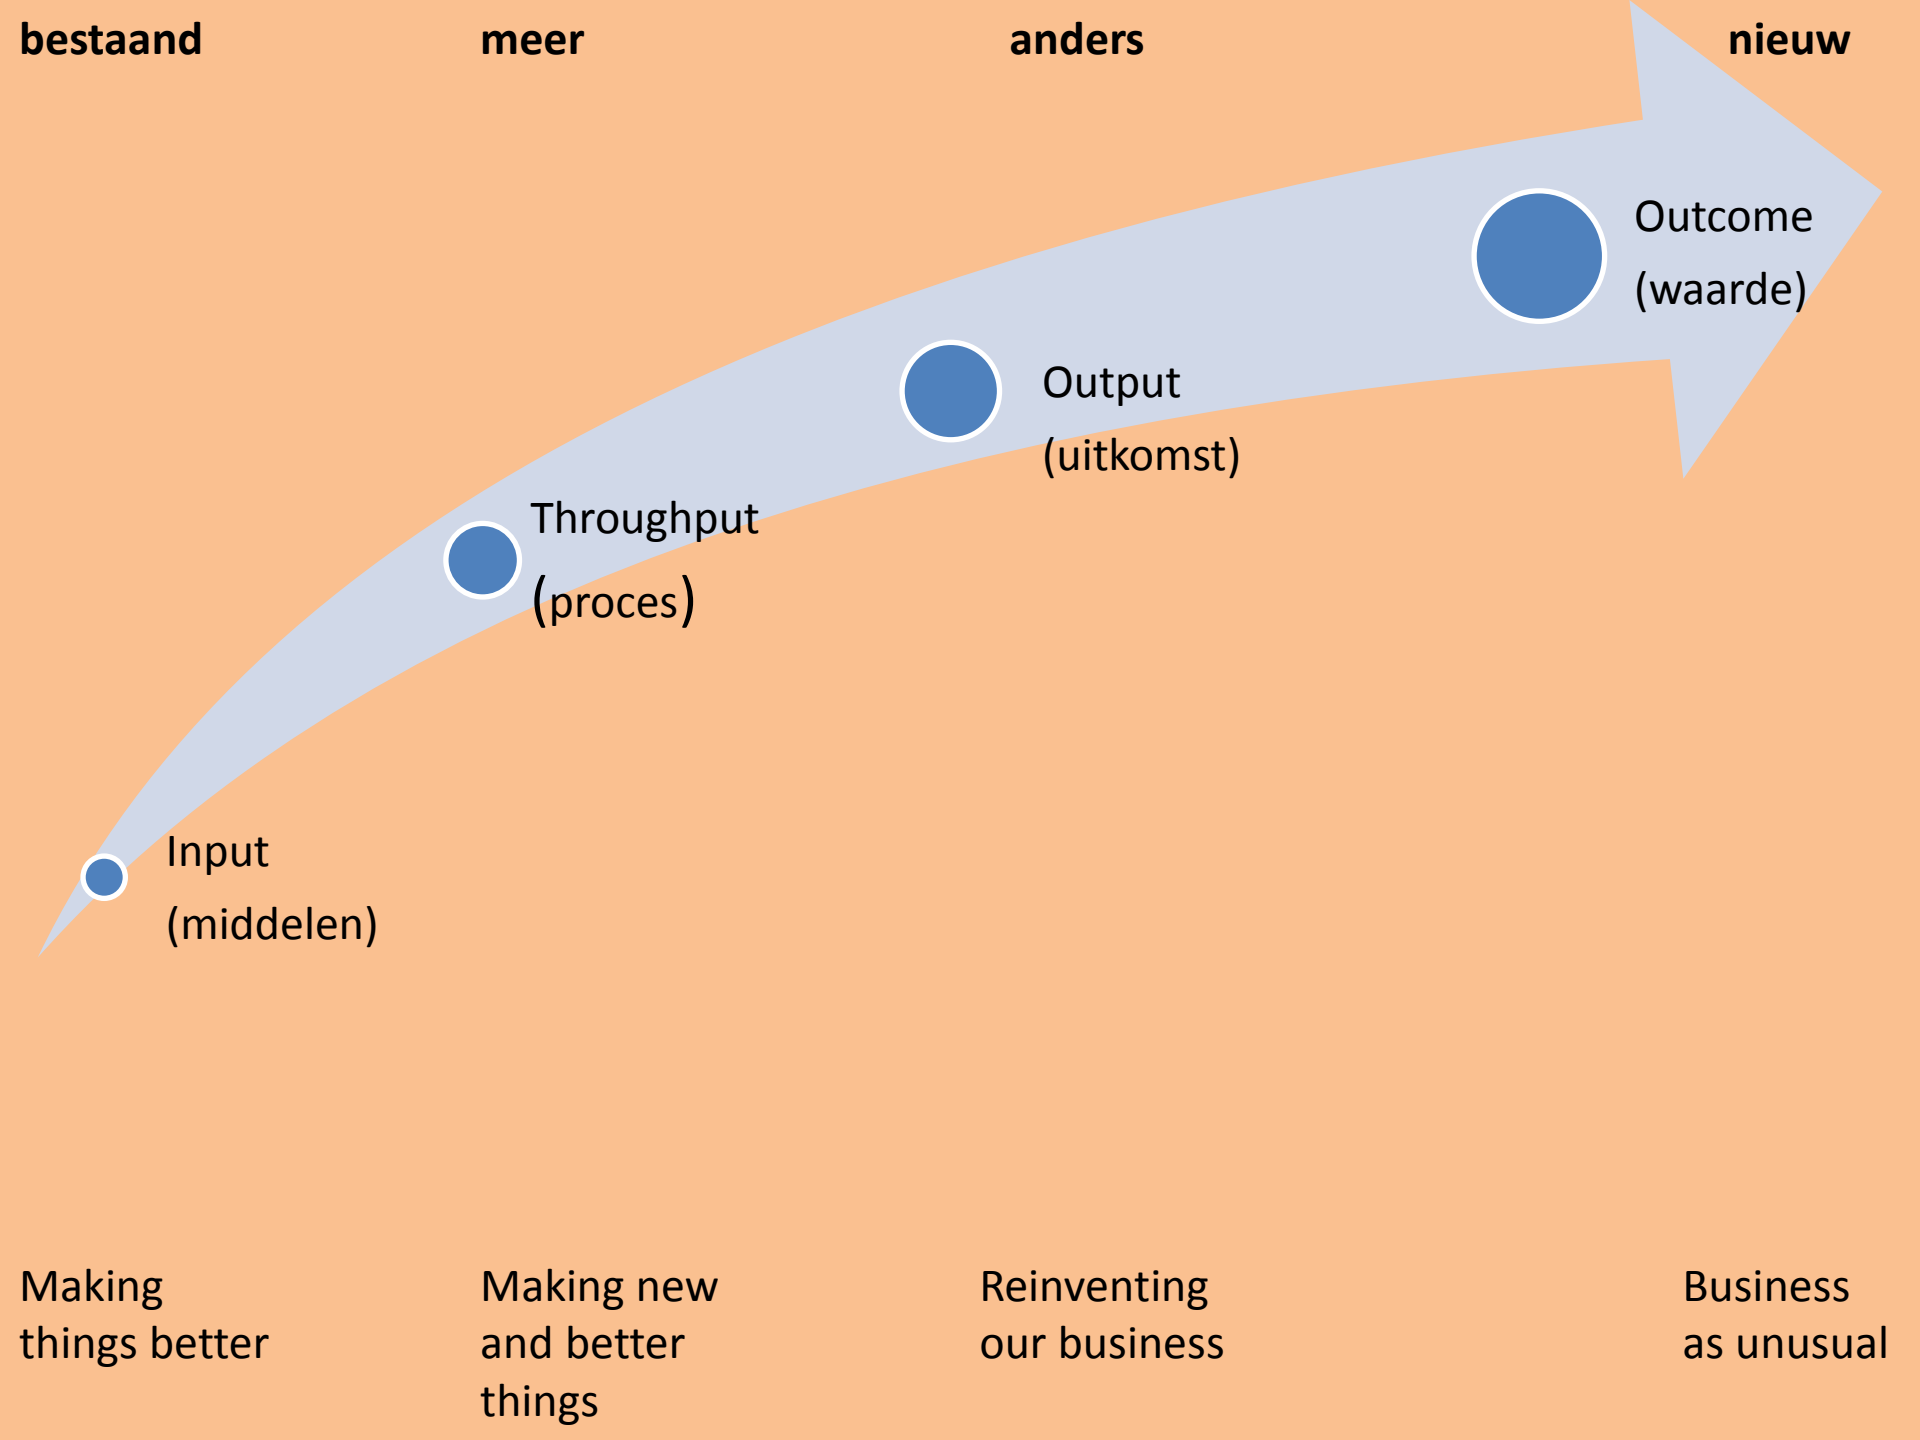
bestaand

meer

anders

nieuw

Outcome
(waarde)

Output
(uitkomst)

Throughput
(proces)

Input
(middelen)

Making things better

Making new and better things

Reinventing our business

Business as unusual